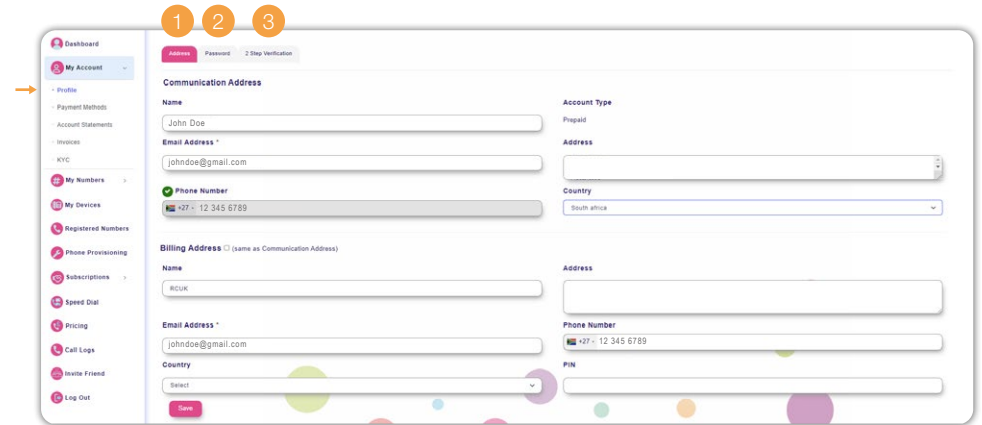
1 2 3

Dashboard
My Account
Profile
Payment Methods
Account Statements
Invoices
KYC
My Numbers
My Devices
Registered Numbers
Phone Provisioning
Subscriptions
Speed Dial
Pricing
Call Logs
Invite Friend
Log Out

Address Password 2 Step Verification

Communication Address

Name
John Doe
Email Address *
johndoe@gmail.com
Phone Number
+27 12 345 6789

Account Type
Prepaid
Address

Country
South africa

Billing Address (same as Communication Address)

Name
RCUK
Email Address *
johndoe@gmail.com
Country
Select

Address

Phone Number
+27 12 345 6789
PIN

Save